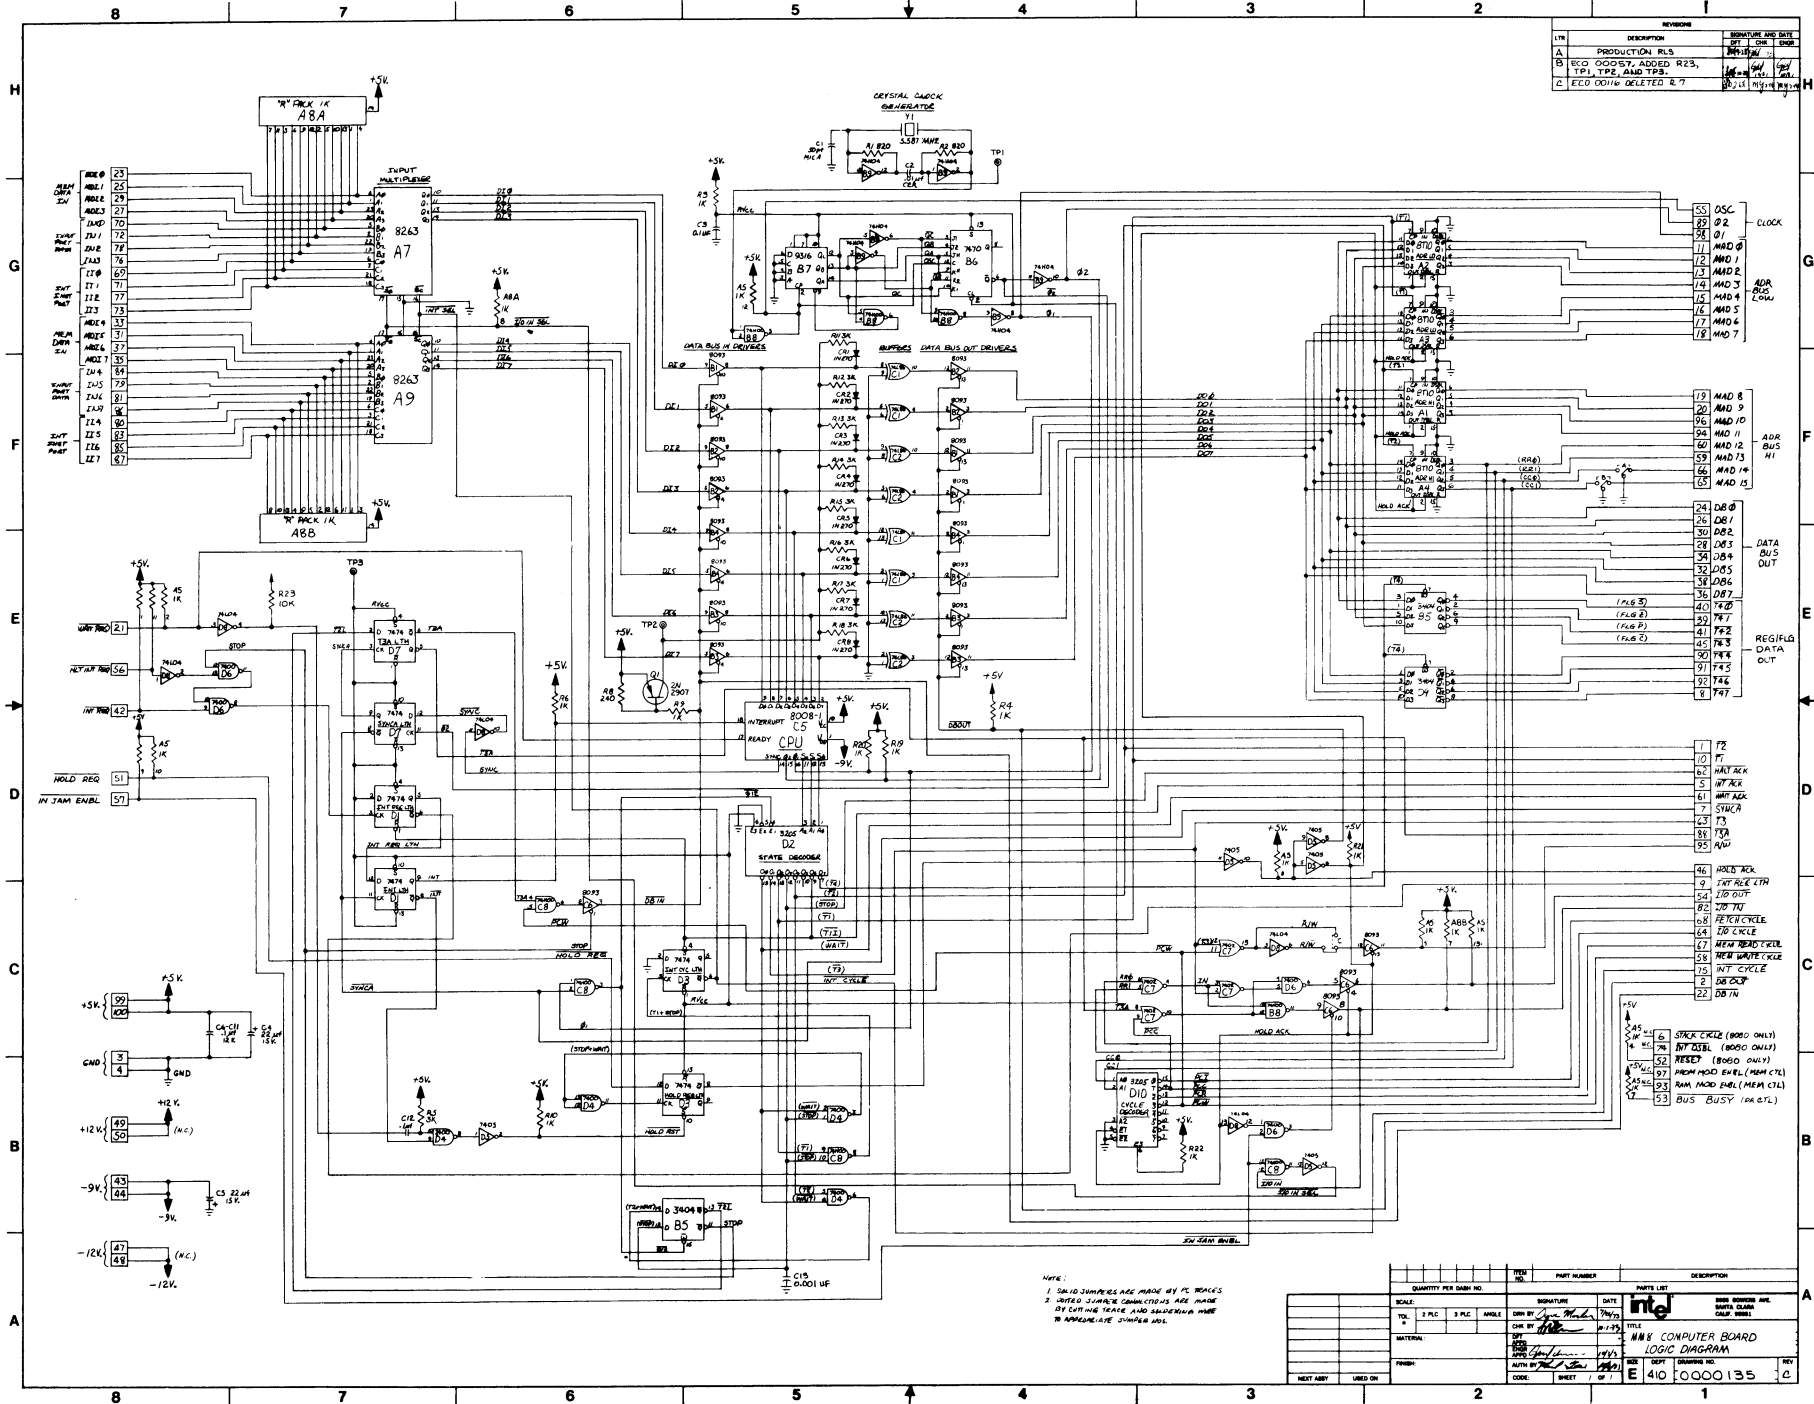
8 7 6 5 4 3 2 1

REVISIONS

| LTR | DESCRIPTION | SIGNATURE AND DATE DFT | CHK | ENGR |
|---|---|---|---|---|
| A | PRODUCTION RLS | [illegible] | | |
| B | ECO 00057, ADDED R23, TP1, TP2, AND TP3. | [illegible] | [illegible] | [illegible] |
| C | ECO 00116 DELETED R 7 | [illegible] | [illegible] | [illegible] |

H

+5V.

"R" PACK 1K
A8A

CRYSTAL CLOCK GENERATOR

Y1
5.587 MHZ
C1 30pf MICA
R1 820
R2 820
74H04
C2 .01 μf
C2A
TP1

INPUT MULTIPLEXER

8263
A7

MEM DATA IN
MDI 0 23
MDI 1 25
MDI 2 26
MDI 3 27

INPUT PORT DATA
IN 0 70
IN 1 72
IN 2 78
IN 3 76

INT INST PORT
II 0 69
II 1 71
II 2 77
II 3 73

MEM DATA IN
MDI 4 33
MDI 5 31
MDI 6 37
MDI 7 35

INPUT PORT DATA
IN 4 84
IN 5 79
IN 6 81
IN 7 86

INT INST PORT
II 4 80
II 5 83
II 6 85
II 7 87

8263
A9

DI 0 DI 1 DI 2 DI 3
DI 4 DI 5 DI 6 DI 7

INT SEL
+5V.
A8A
I/O IN SEL

"R" PACK 1K
A8B

+5V.
R3 1K
C3 0.1 μF
RVCC

9316
B7
A5 1K
7470
B6
74H04
B8
φ2
φ1

DATA BUS IN DRIVERS
BUFFERS DATA BUS OUT DRIVERS

8093
R11 3K CR1 IN270
R12 3K CR2 IN270
R13 3K CR3 IN270
R14 3K CR4 IN270
R15 3K CR5 IN270
R16 3K CR6 IN270
R17 3K CR7 IN270
R18 3K CR8 IN270

7400
C1
C2
B2
B3

DO 0 DO 1 DO 2 DO 3 DO 4 DO 5 DO 6 DO 7

8T10
A2
A3
A1
A4
HOLD ACK

55 OSC
89 φ2
98 φ1
CLOCK

11 MAD 0
12 MAD 1
13 MAD 2
14 MAD 3
15 MAD 4
16 MAD 5
17 MAD 6
18 MAD 7
ADR BUS LOW

19 MAD 8
20 MAD 9
96 MAD 10
94 MAD 11
60 MAD 12
59 MAD 13
66 MAD 14
65 MAD 15
ADR BUS HI

(RR 0)
(RR 1)
(CC 0)
(CC 1)

24 DB 0
26 DB 1
30 DB 2
28 DB 3
34 DB 4
32 DB 5
38 DB 6
36 DB 7
DATA BUS OUT

3404
B5
D4
(FLG Z)
(FLG S)
(FLG P)
(FLG C)
(T4)

40 T4 0
39 T4 1
41 T4 2
45 T4 3
90 T4 4
91 T4 5
92 T4 6
8 T4 7
REG/FLG DATA OUT

+5V.
A5 1K
WAIT REQ 21
HLT INT REQ 56
INT REQ 42
74LO4
7400
D6
STOP
R23 10K
TP3

7474
T3A LTH
D7
SYNC A
T3A
RVCC

7474
SYNCA LTH
D7
SYNC
74LO4
T3

7474
INT REQ LTH
D1
INT REQ LTH

7474
ENT LTH
D1
INT

+5V.
A5 1K
HOLD REQ 51
IN JAM ENBL 57

+5V.
R6 1K

TP2
+5V.
R8 240
Q1 2N 2907
R9 1K

8008-1
C5
CPU
INTERRUPT
READY
SYNC
+5V.
-9V.
R20 1K
R19 1K
+5V
R4 1K
DBOUT

3205
D2
STATE DECODER
(T2)
(STOP)
(T1)
(WAIT)
(T1I)
(T3)
INT CYCLE

T3A
C8
8093
DB IN
PCW
STOP
HOLD REQ

7474
INT CYC LTH
D3
RVCC
(T1 + STOP)

SYNCA
C8
φ1

+5V.
99
100
CA-C11 .1 μf 12
C4 22 μf 15V.
GND 3 4
GND

+5V.
C12 .1 μf
R5 3K
D4
7405
+5V
R10 1K
D4
(STOP+WAIT)
7474
HOLD REQ LTH
D3
HOLD RST

+12V.
+12V. 49 50
(N.C.)

-9V. 43 44
C5 22 μf 15V.
-9V.

-12V. 47 48
(N.C.)
-12V.

(WAIT)
D4
(T1)
(STOP)
C8
(T3)
D4

3404
B5
T3I
STOP

C13 0.001 UF

7405
+5V.
7405
+5V
R21 1K

1 T2
10 T1
62 HALT ACK
5 INT ACK
61 HALT ACK
7 SYNCA
63 T3
88 T3A
95 R/W

46 HOLD ACK
9 INT ACK LTH
54 I/O OUT
82 I/O IN
68 FETCH CYCLE
64 I/O CYCLE
67 MEM READ CYCLE
58 MEM WRITE CYCLE
75 INT CYCLE
2 DB OUT
22 DB IN

R/W
PCW
(SYNC)
74LO4
8093
+5V.
A5 1K
A8B 1K
A5 1K
C7
D6
B8
HOLD ACK
PCC

3205
D10
CYCLE DECODER
+5V.
R22 1K
74LO4
D6
7405
C8
I/O IN SEL
IN JAM ENBL

+5V
A5 1K
6 STACK CYCLE (8080 ONLY)
74 INT DSBL (8080 ONLY)
52 RESET (8080 ONLY)
97 PROM MOD ENBL (MEM CTL)
93 RAM MOD ENBL (MEM CTL)
53 BUS BUSY (DR CTL)

NOTE:
1. SOLID JUMPERS ARE MADE BY PC TRACES
2. DOTTED JUMPER CONNECTIONS ARE MADE BY CUTTING TRACE AND SOLDERING WIRE TO APPROPRIATE JUMPER NOS.

QUANTITY PER DASH NO.
ITEM NO. PART NUMBER DESCRIPTION
PARTS LIST
SCALE:
TOL. 2 PLC 3 PLC ANGLE
MATERIAL:
FINISH:
SIGNATURE DATE
DRN BY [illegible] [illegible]
CHK BY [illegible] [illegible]
DFT APPD
ENGR APPD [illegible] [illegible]
AUTH BY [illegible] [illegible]
intel
3065 BOWERS AVE. SANTA CLARA CALIF. 95051
TITLE
MM8 COMPUTER BOARD LOGIC DIAGRAM
SIZE E DEPT 410 DRAWING NO. 0000135 REV C
CODE: SHEET 1 OF 1
NEXT ASSY USED ON